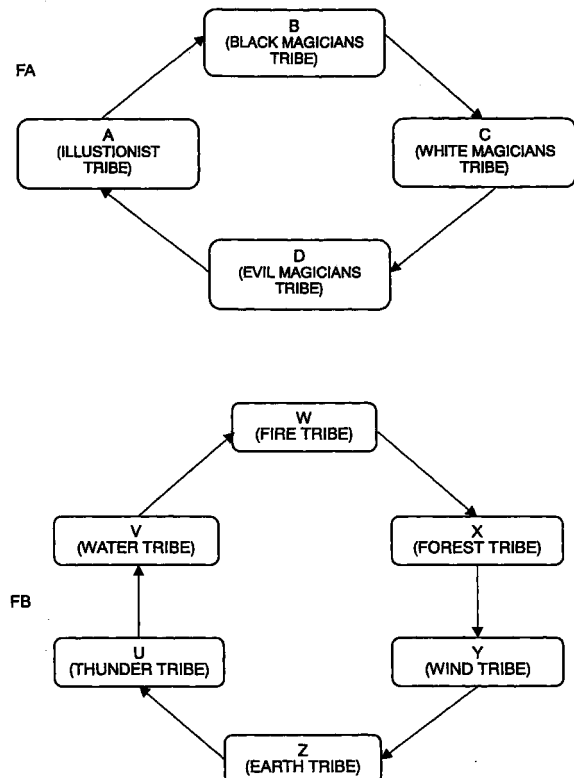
FA

B
(BLACK MAGICIANS TRIBE)

A
(ILLUSTIONIST TRIBE)

C
(WHITE MAGICIANS TRIBE)

D
(EVIL MAGICIANS TRIBE)

W
(FIRE TRIBE)

V
(WATER TRIBE)

X
(FOREST TRIBE)

FB

U
(THUNDER TRIBE)

Y
(WIND TRIBE)

Z
(EARTH TRIBE)